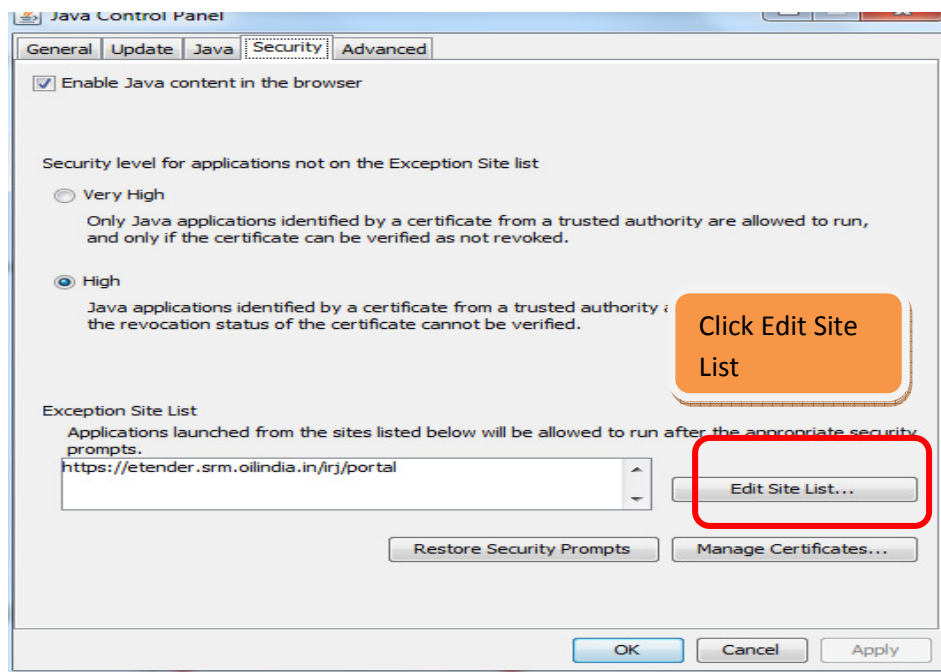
Java Control Panel

General | Update | Java | Security | Advanced

Enable Java content in the browser

Security level for applications not on the Exception Site list

Very High

Only Java applications identified by a certificate from a trusted authority are allowed to run, and only if the certificate can be verified as not revoked.

High

Java applications identified by a certificate from a trusted authority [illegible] the revocation status of the certificate cannot be verified.

Click Edit Site List

Exception Site List

Applications launched from the sites listed below will be allowed to run after the appropriate security prompts.

https://etender.srm.oilindia.in/irj/portal

Edit Site List...

Restore Security Prompts

Manage Certificates...

OK

Cancel

Apply